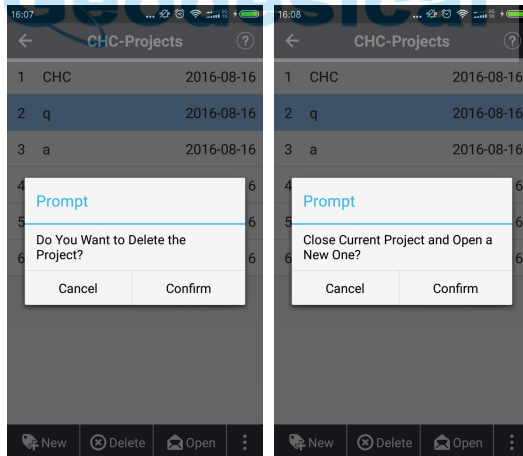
16:07

CHC-Projects

?

1 CHC 2016-08-16

2 q 2016-08-16

3 a 2016-08-16

4 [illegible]6

5 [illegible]6

6 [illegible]6

Prompt

Do You Want to Delete the Project?

Cancel

Confirm

New

Delete

Open

16:08

CHC-Projects

?

1 CHC 2016-08-16

2 q 2016-08-16

3 a 2016-08-16

4 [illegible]6

5 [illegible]6

6 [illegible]6

Prompt

Close Current Project and Open a New One?

Cancel

Confirm

New

Delete

Open